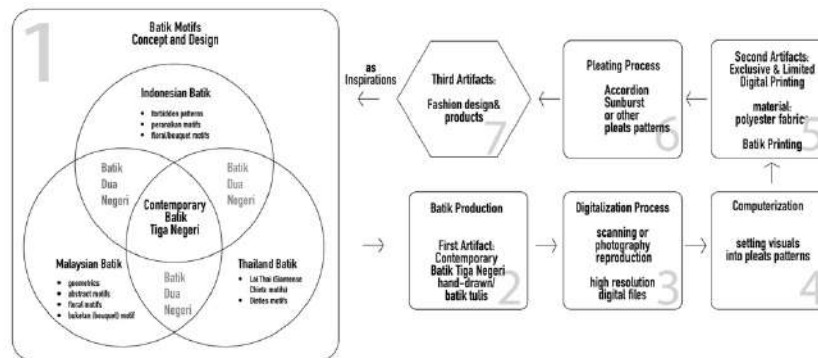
1

Batik Motifs
Concept and Design

Indonesian Batik
- forbidden patterns
- peranakan motifs
- floral/bouquet motifs

Batik Dua Negeri

Batik Dua Negeri

Contemporary Batik Tiga Negeri

Malaysian Batik
- geometrics
- abstract motifs
- floral motifs
- buketan (bouquet) motif

Batik Dua Negeri

Thailand Batik
- Lai Thai (Siamese Chiefs motifs)
- Deities motifs

as Inspirations

Third Artifacts:
Fashion design& products
7

Pleating Process
Accordion Sunburst or other pleats patterns
6

Second Artifacts:
Exclusive & Limited Digital Printing
material: polyester fabric
Batik Printing
5

Batik Production
First Artifact:
Contemporary Batik Tiga Negeri hand-drawn/ batik tulis
2

Digitalization Process
scanning or photography reproduction
high resolution digital files
3

Computerization
setting visuals into pleats patterns
4